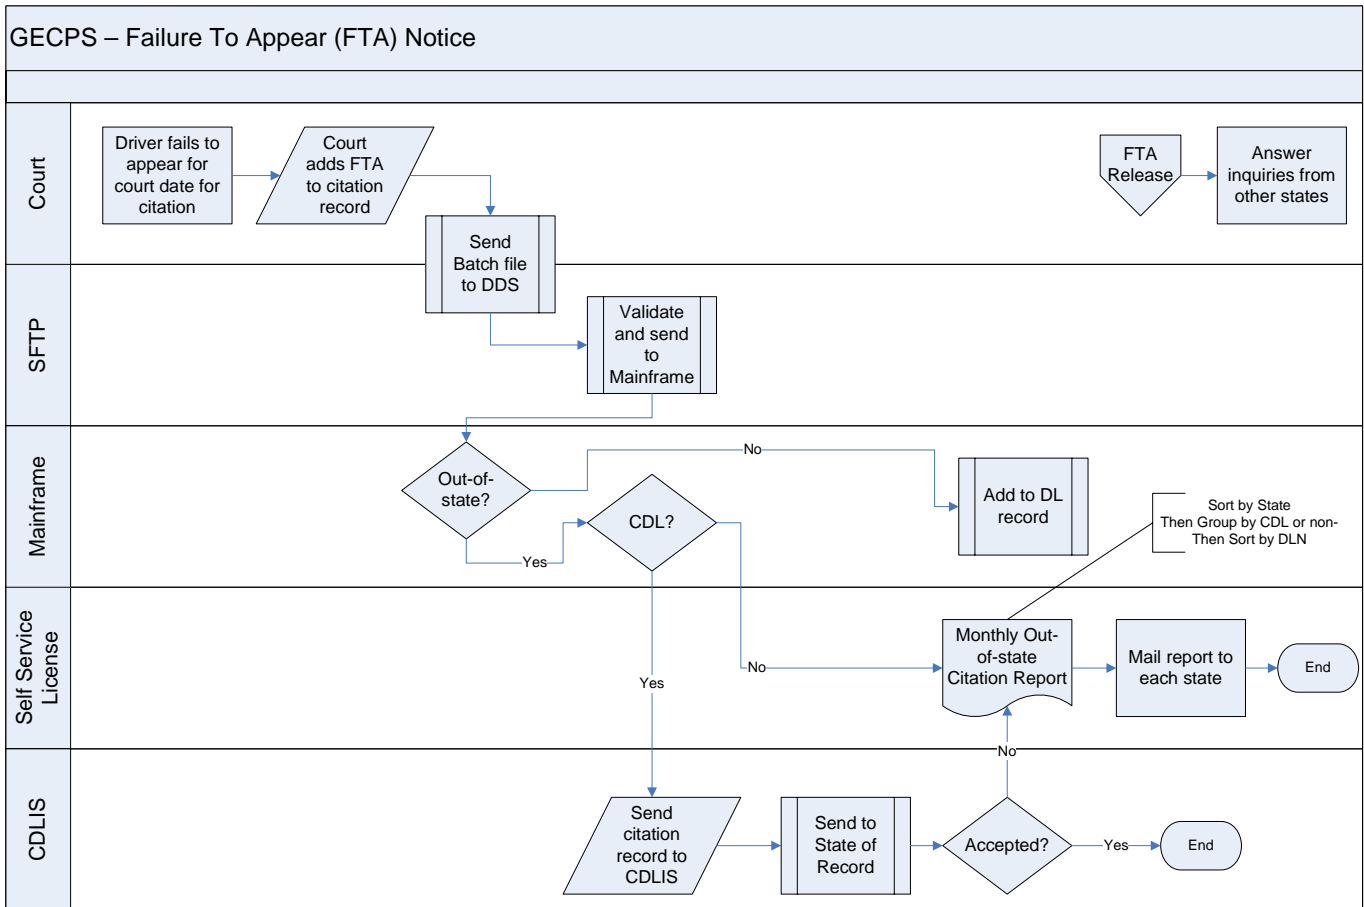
GECPS – Failure To Appear (FTA) Notice

Court

Driver fails to appear for court date for citation

Court adds FTA to citation record

Send Batch file to DDS

FTA Release

Answer inquiries from other states

SFTP

Validate and send to Mainframe

Mainframe

Out-of-state?

No

Yes

CDL?

Add to DL record

Sort by State
Then Group by CDL or non-
Then Sort by DLN

Self Service License

Yes

No

Monthly Out-of-state Citation Report

Mail report to each state

End

CDLIS

No

Send citation record to CDLIS

Send to State of Record

Accepted?

Yes

End